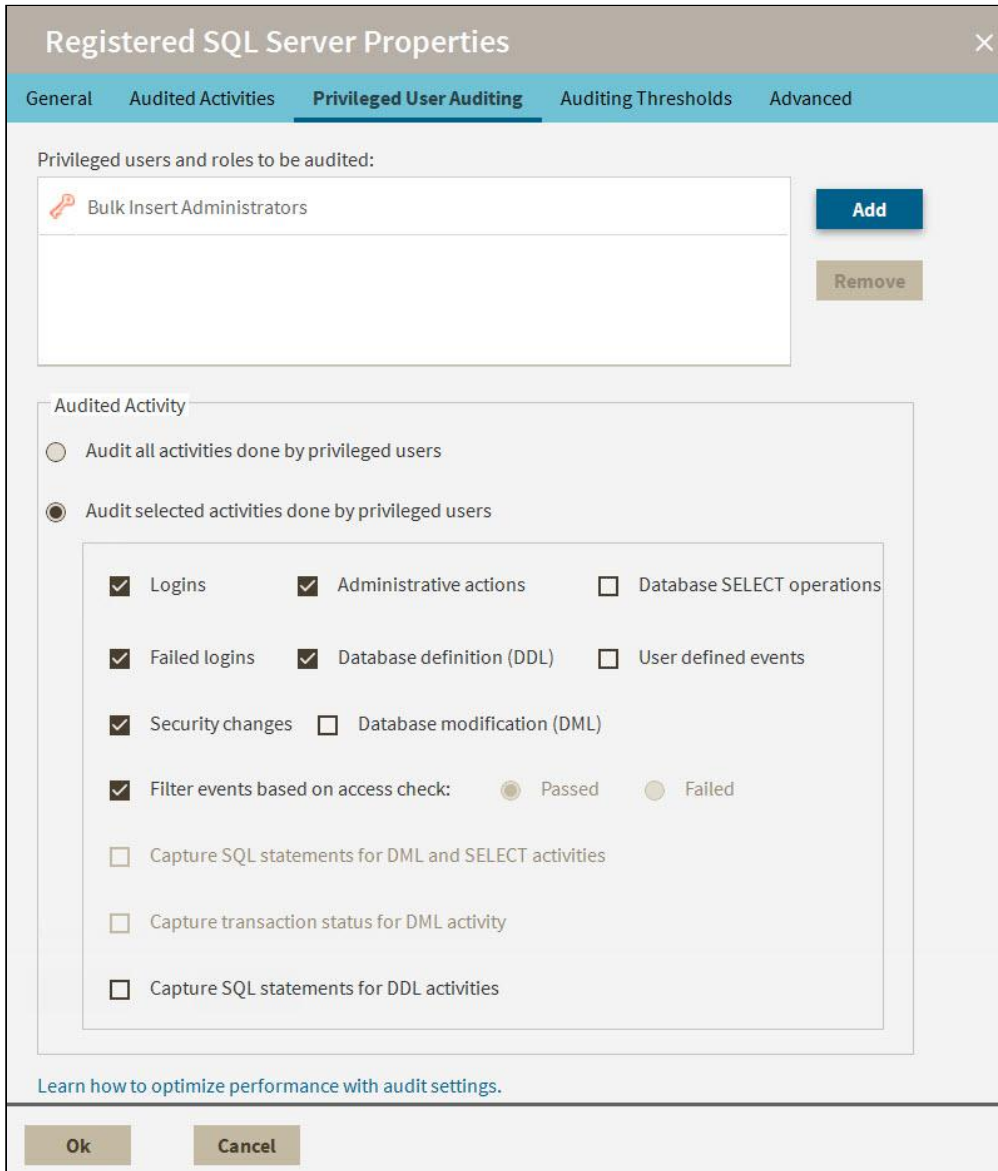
Registered SQL Server Properties

×

General Audited Activities Privileged User Auditing Auditing Thresholds Advanced

Privileged users and roles to be audited:

Bulk Insert Administrators

Add

Remove

Audited Activity

Audit all activities done by privileged users

Audit selected activities done by privileged users

Logins

Administrative actions

Database SELECT operations

Failed logins

Database definition (DDL)

User defined events

Security changes

Database modification (DML)

Filter events based on access check:

Passed

Failed

Capture SQL statements for DML and SELECT activities

Capture transaction status for DML activity

Capture SQL statements for DDL activities

Learn how to optimize performance with audit settings.

Ok

Cancel